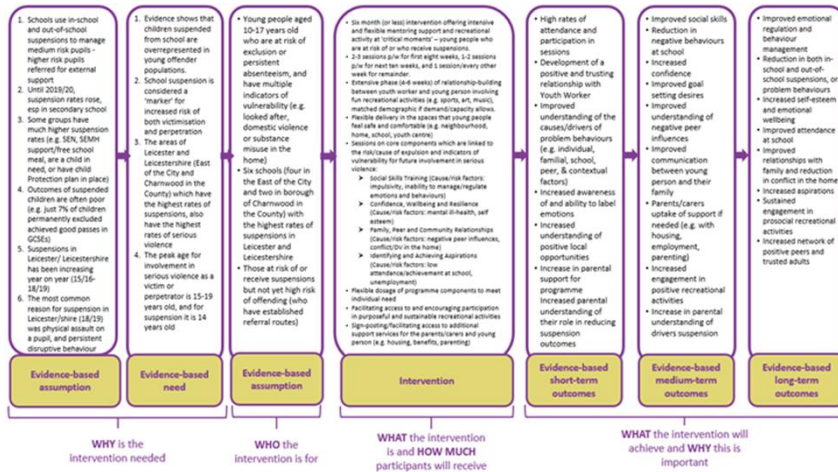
1. Schools use in-school and out-of-school suspensions to manage medium risk pupils - higher risk pupils referred for external support
2. Until 2019/20, suspension rates rose, esp in secondary school
3. Some groups have much higher suspension rates (e.g. SEN, SEMH support/free school meal, are a child in need, or have child Protection plan in place)
4. Outcomes of suspended children are often poor (e.g. just 7% of children permanently excluded achieved good passes in GCSEs)
5. Suspensions in Leicester/ Leicestershire has been increasing year on year (15/16-18/19)
6. The most common reason for suspension in Leicester/shire (18/19) was physical assault on a pupil, and persistent disruptive behaviour

Evidence-based assumption

WHY is the intervention needed

1. Evidence shows that children suspended from school are overrepresented in young offender populations.
2. School suspension is considered a 'marker' for increased risk of both victimisation and perpetration
3. The areas of Leicester and Leicestershire (East of the City and Charnwood in the County) which have the highest rates of suspensions, also have the highest rates of serious violence
4. The peak age for involvement in serious violence as a victim or perpetrator is 15-19 years old, and for suspension it is 14 years old

Evidence-based need

• Young people aged 10-17 years old who are at risk of exclusion or persistent absenteeism, and have multiple indicators of vulnerability (e.g. looked after, domestic violence or substance misuse in the home)
• Six schools (four in the East of the City and two in borough of Charnwood in the County) with the highest rates of suspensions in Leicester and Leicestershire
• Those at risk of or receive suspensions but not yet high risk of offending (who have established referral routes)

Evidence-based assumption

WHO the intervention is for

• Six month (or less) intervention offering intensive and flexible mentoring support and recreational activity at 'critical moments' – young people who are at risk of or who receive suspensions.
• 2-3 sessions p/w for first eight weeks, 1-2 sessions p/w for next ten weeks, and 1 session/every other week for remainder.
• Extensive phase (4-6 weeks) of relationship-building between youth worker and young person involving fun recreational activities (e.g. sports, art, music), matched demographic if demand/capacity allows.
• Flexible delivery in the spaces that young people feel safe and comfortable (e.g. neighbourhood, home, school, youth centre)
• Sessions on core components which are linked to the risk/cause of exclusion and indicators of vulnerability for future involvement in serious violence:
➢ Social Skills Training (Cause/risk factors: impulsivity, inability to manage/regulate emotions and behaviours)
➢ Confidence, Wellbeing and Resilience (Cause/risk factors: mental ill-health, self esteem)
➢ Family, Peer and Community Relationships (Cause/risk factors: negative peer influences, conflict/DV in the home)
➢ Identifying and Achieving Aspirations (Cause/risk factors: low attendance/achievement at school, unemployment)
• Flexible dosage of programme components to meet individual need
• Facilitating access to and encouraging participation in purposeful and sustainable recreational activities
• Sign-posting/facilitating access to additional support services for the parents/carers and young person (e.g. housing, benefits, parenting)

Intervention

WHAT the intervention is and HOW MUCH participants will receive

• High rates of attendance and participation in sessions
• Development of a positive and trusting relationship with Youth Worker
• Improved understanding of the causes/drivers of problem behaviours (e.g. individual, familial, school, peer, & contextual factors)
• Increased awareness of and ability to label emotions
• Increased understanding of positive local opportunities
• Increase in parental support for programme Increased parental understanding of their role in reducing suspension outcomes

Evidence-based short-term outcomes

• Improved social skills
• Reduction in negative behaviours at school
• Increased confidence
• Improved goal setting desires
• Increased understanding of negative peer influences
• Improved communication between young person and their family
• Parents/carers uptake of support if needed (e.g. with housing, employment, parenting)
• Increased engagement in positive recreational activities
• Increase in parental understanding of drivers suspension

Evidence-based medium-term outcomes

• Improved emotional regulation and behaviour management
• Reduction in both in-school and out-of-school suspensions, or problem behaviours
• Increased self-esteem and emotional wellbeing
• Improved attendance at school
• Improved relationships with family and reduction in conflict in the home
• Increased aspirations
• Sustained engagement in prosocial recreational activities
• Increased network of positive peers and trusted adults

Evidence-based long-term outcomes

WHAT the intervention will achieve and WHY this is important